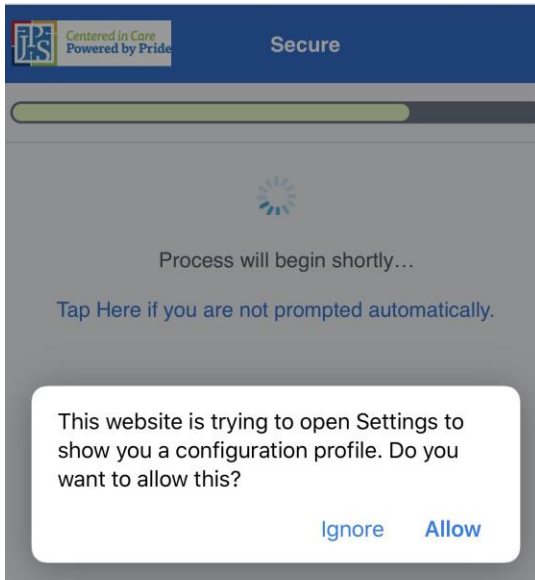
JPS Centered in Care Powered by Pride

Secure

Process will begin shortly…

Tap Here if you are not prompted automatically.

This website is trying to open Settings to show you a configuration profile. Do you want to allow this?

Ignore Allow